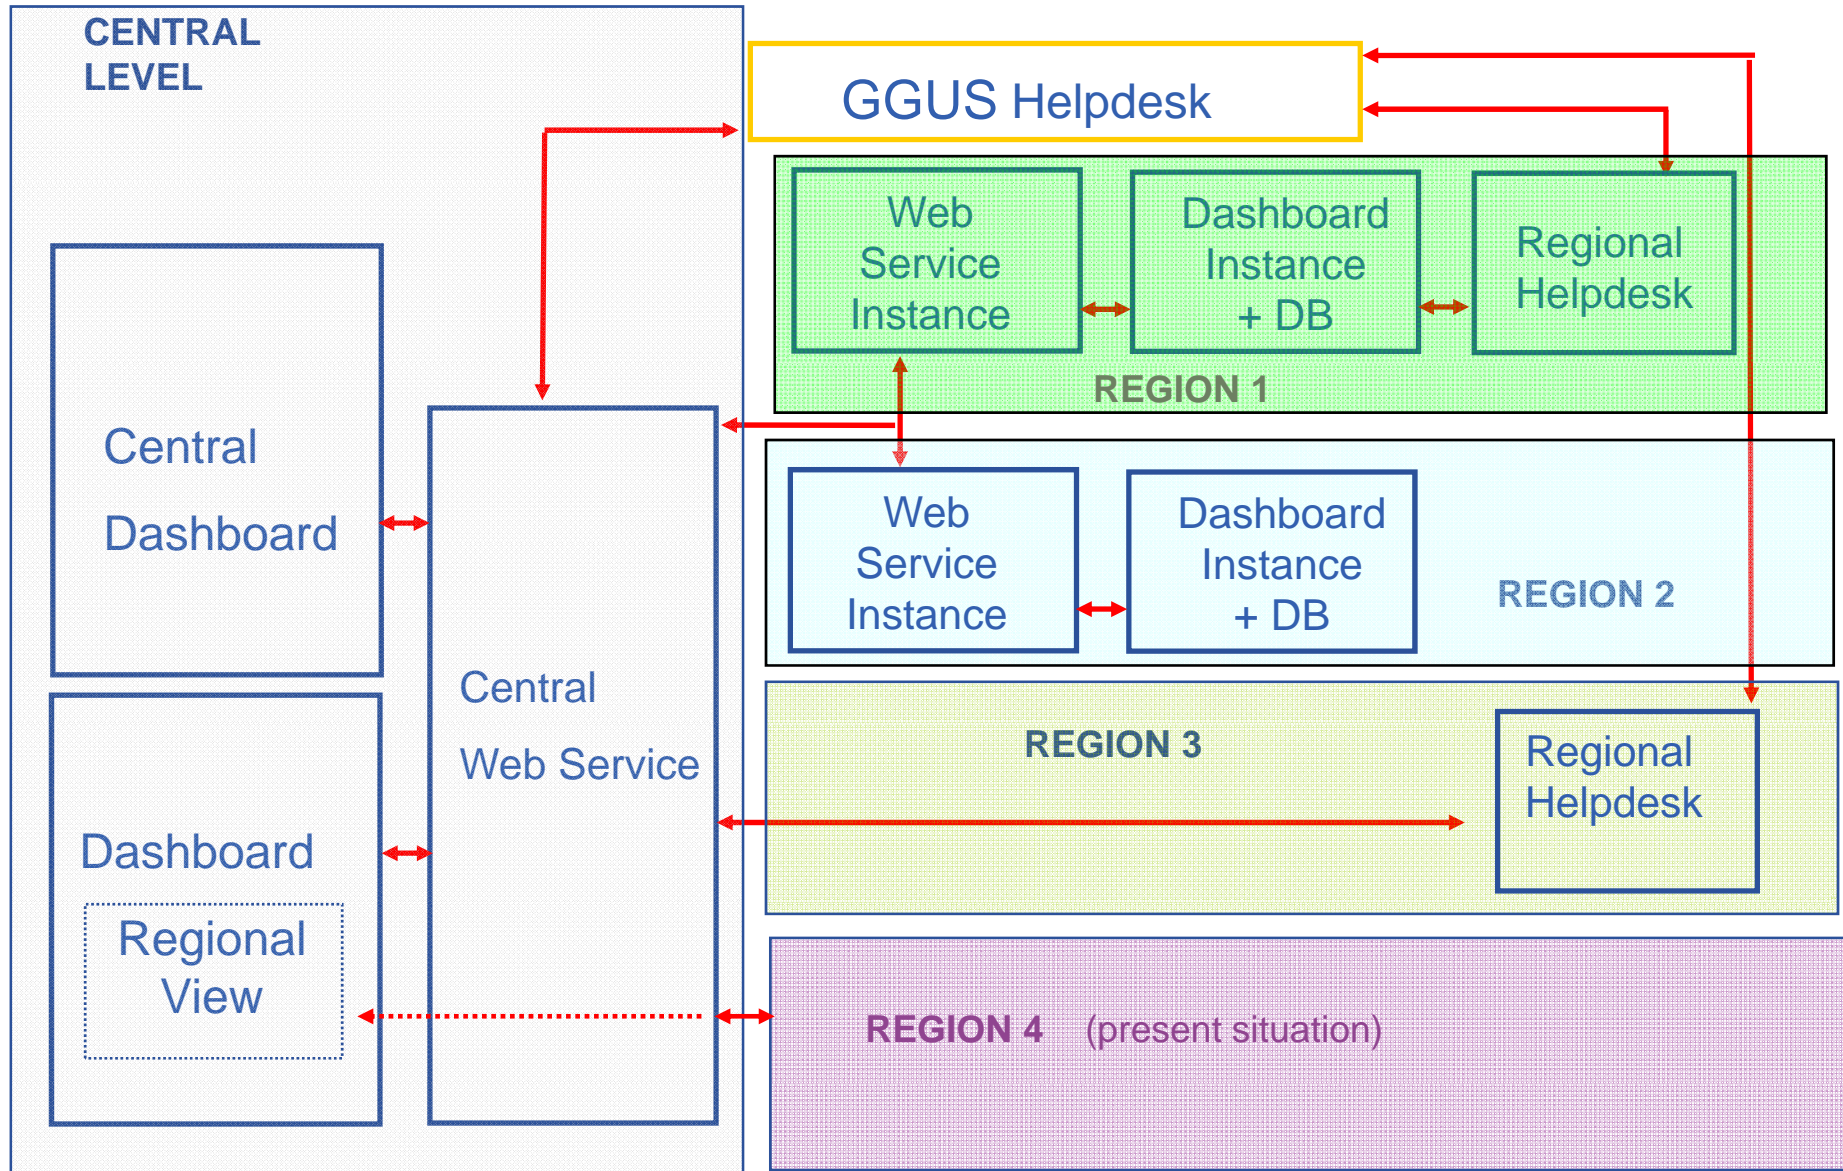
CENTRAL LEVEL

GGUS Helpdesk

Web Service Instance

Dashboard Instance + DB

Regional Helpdesk

REGION 1

Central Dashboard

Central Web Service

Web Service Instance

Dashboard Instance + DB

REGION 2

REGION 3

Regional Helpdesk

Dashboard

Regional View

REGION 4 (present situation)